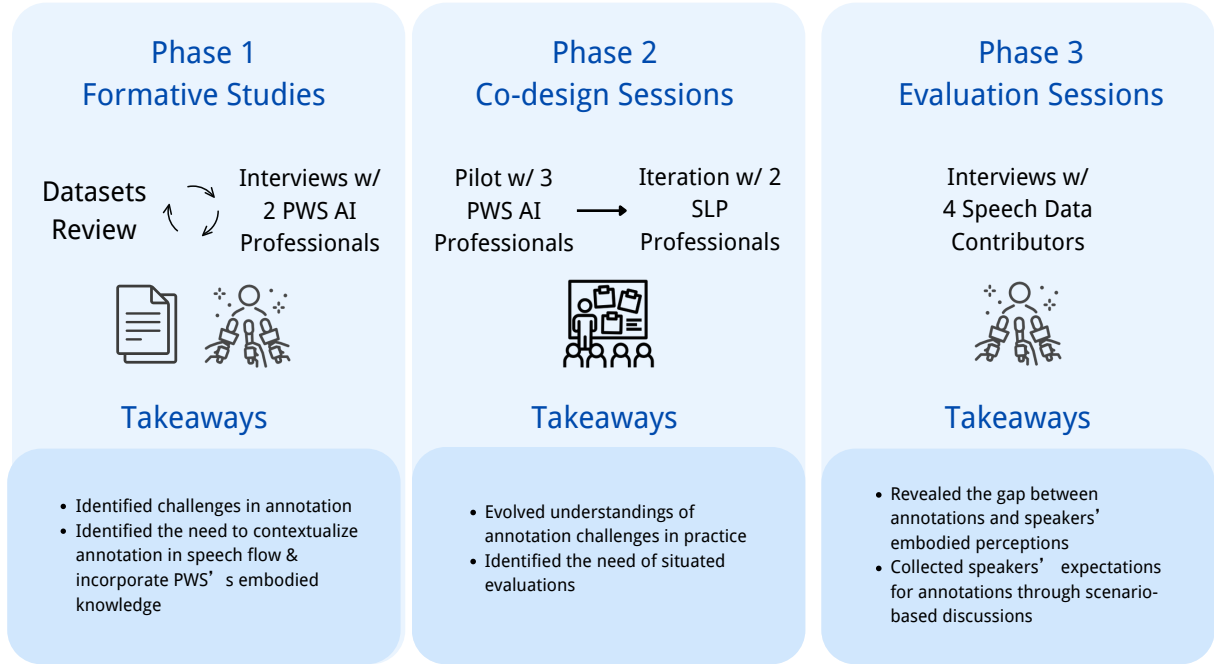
Phase 1
Formative Studies

Datasets Review

Interviews w/ 2 PWS AI Professionals

Takeaways

- Identified challenges in annotation
- Identified the need to contextualize annotation in speech flow & incorporate PWS’s embodied knowledge

Phase 2
Co-design Sessions

Pilot w/ 3 PWS AI Professionals

Iteration w/ 2 SLP Professionals

Takeaways

- Evolved understandings of annotation challenges in practice
- Identified the need of situated evaluations

Phase 3
Evaluation Sessions

Interviews w/ 4 Speech Data Contributors

Takeaways

- Revealed the gap between annotations and speakers’ embodied perceptions
- Collected speakers’ expectations for annotations through scenario-based discussions